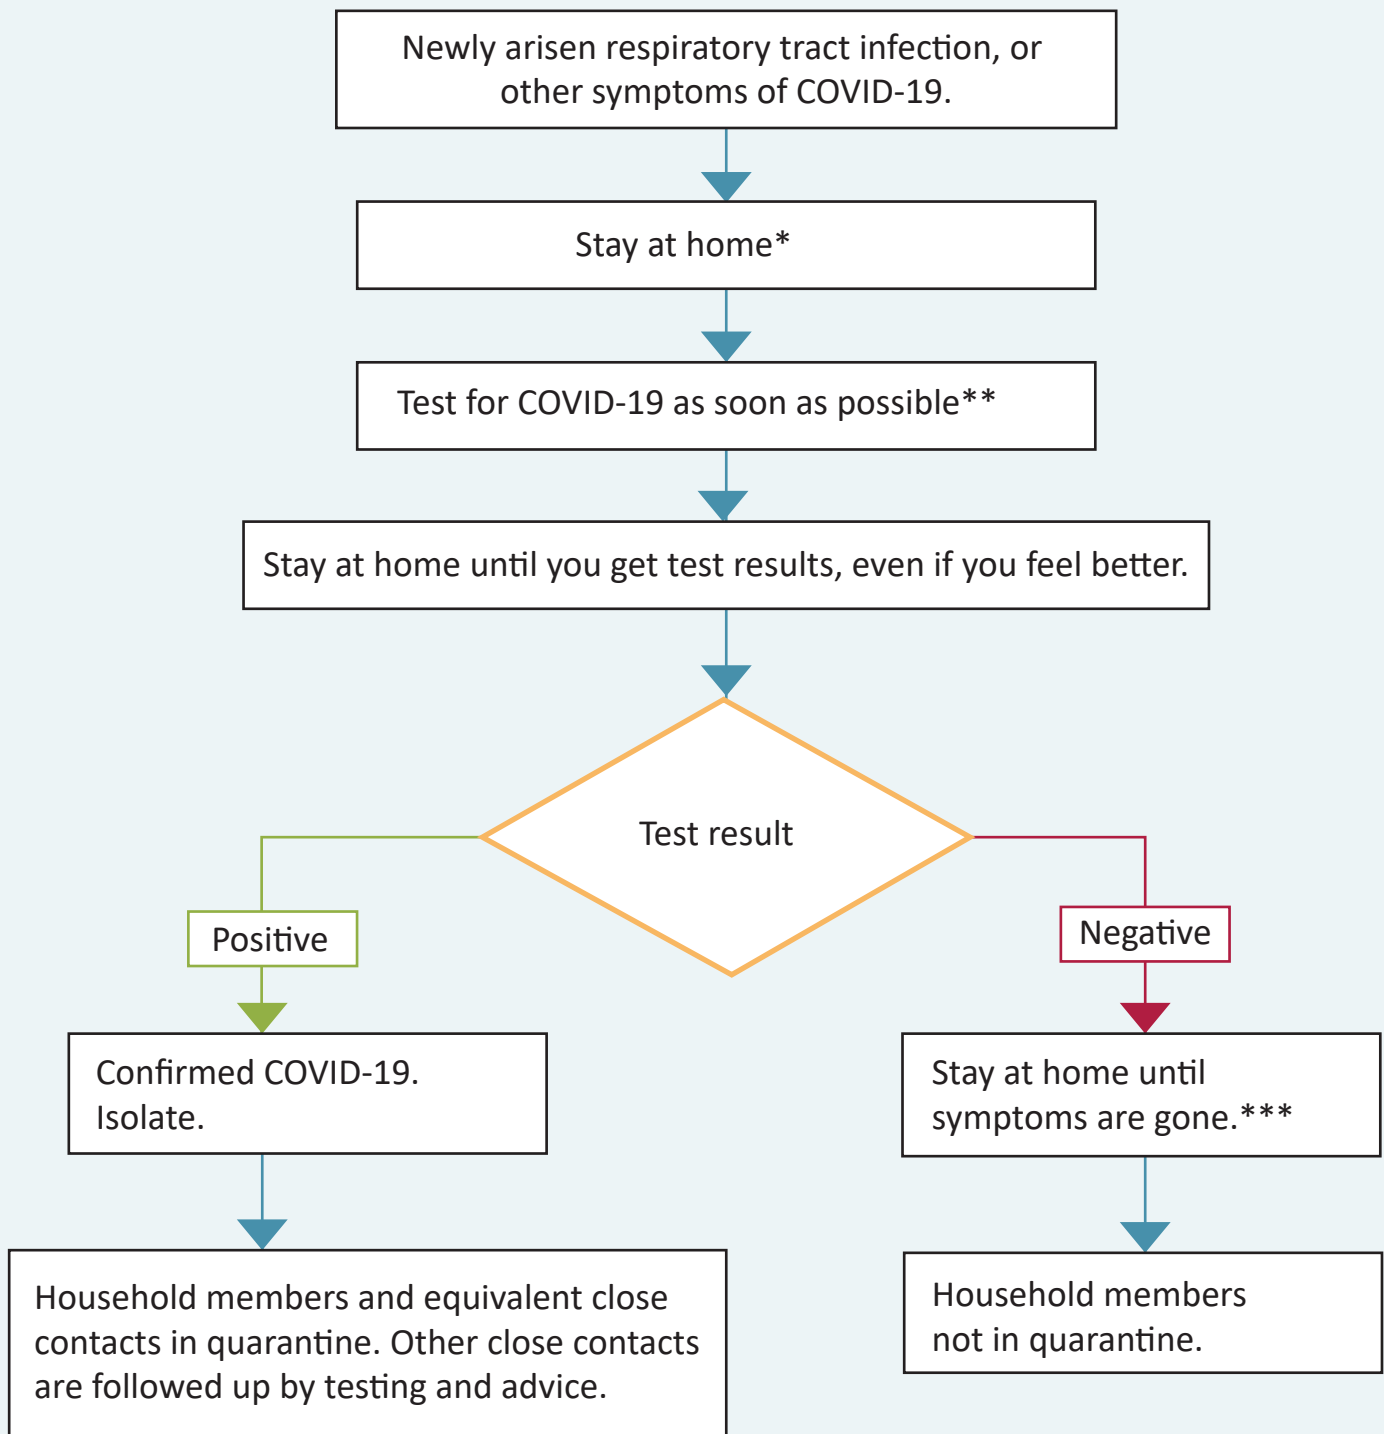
Newly arisen respiratory tract infection, or other symptoms of COVID-19.

Stay at home*

Test for COVID-19 as soon as possible**

Stay at home until you get test results, even if you feel better.

Test result

Positive

Negative

Confirmed COVID-19. Isolate.

Stay at home until symptoms are gone.***

Household members and equivalent close contacts in quarantine. Other close contacts are followed up by testing and advice.

Household members not in quarantine.